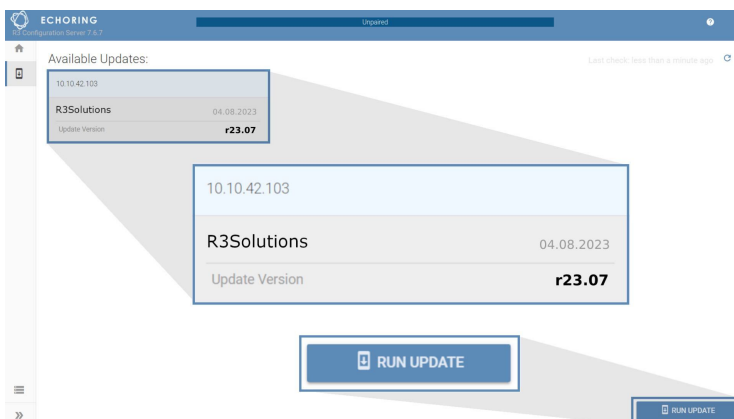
ECHORING
R3 Configuration Server 7.6.7

Unpaired

Available Updates:

Last check: less than a minute ago

10.10.42.103

R3Solutions 04.08.2023

Update Version r23.07

10.10.42.103

R3Solutions 04.08.2023

Update Version r23.07

RUN UPDATE

RUN UPDATE